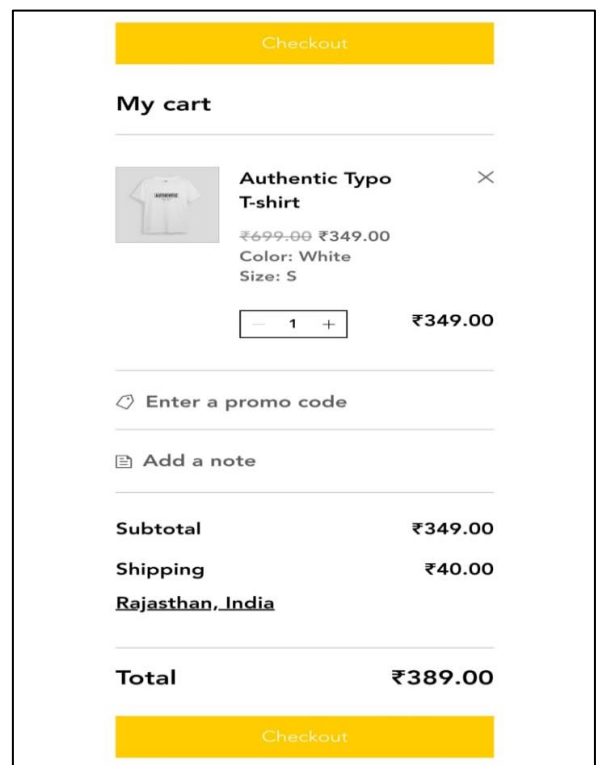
Checkout

My cart

Authentic Typo T-shirt

~~₹699.00~~ ₹349.00
Color: White
Size: S

− 1 +

₹349.00

Enter a promo code

Add a note

Subtotal ₹349.00

Shipping ₹40.00

Rajasthan, India

Total ₹389.00

Checkout